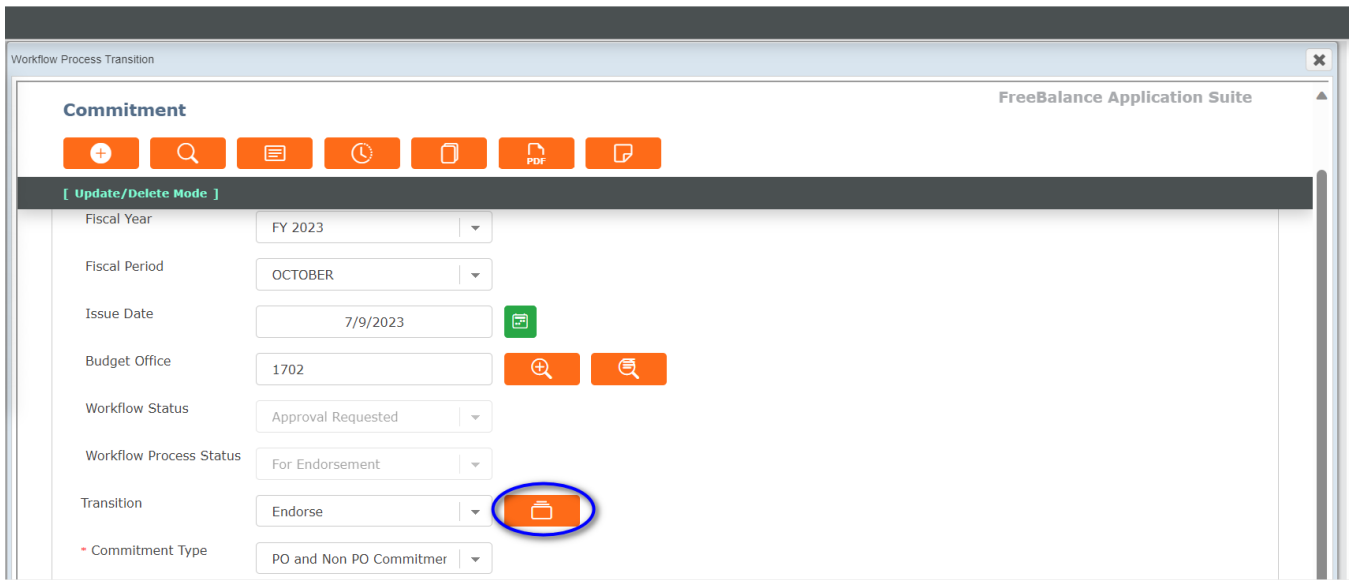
Workflow Process Transition

Commitment

FreeBalance Application Suite

PDF

[ Update/Delete Mode ]

Fiscal Year FY 2023

Fiscal Period OCTOBER

Issue Date 7/9/2023

Budget Office 1702

Workflow Status Approval Requested

Workflow Process Status For Endorsement

Transition Endorse

* Commitment Type PO and Non PO Commitmer